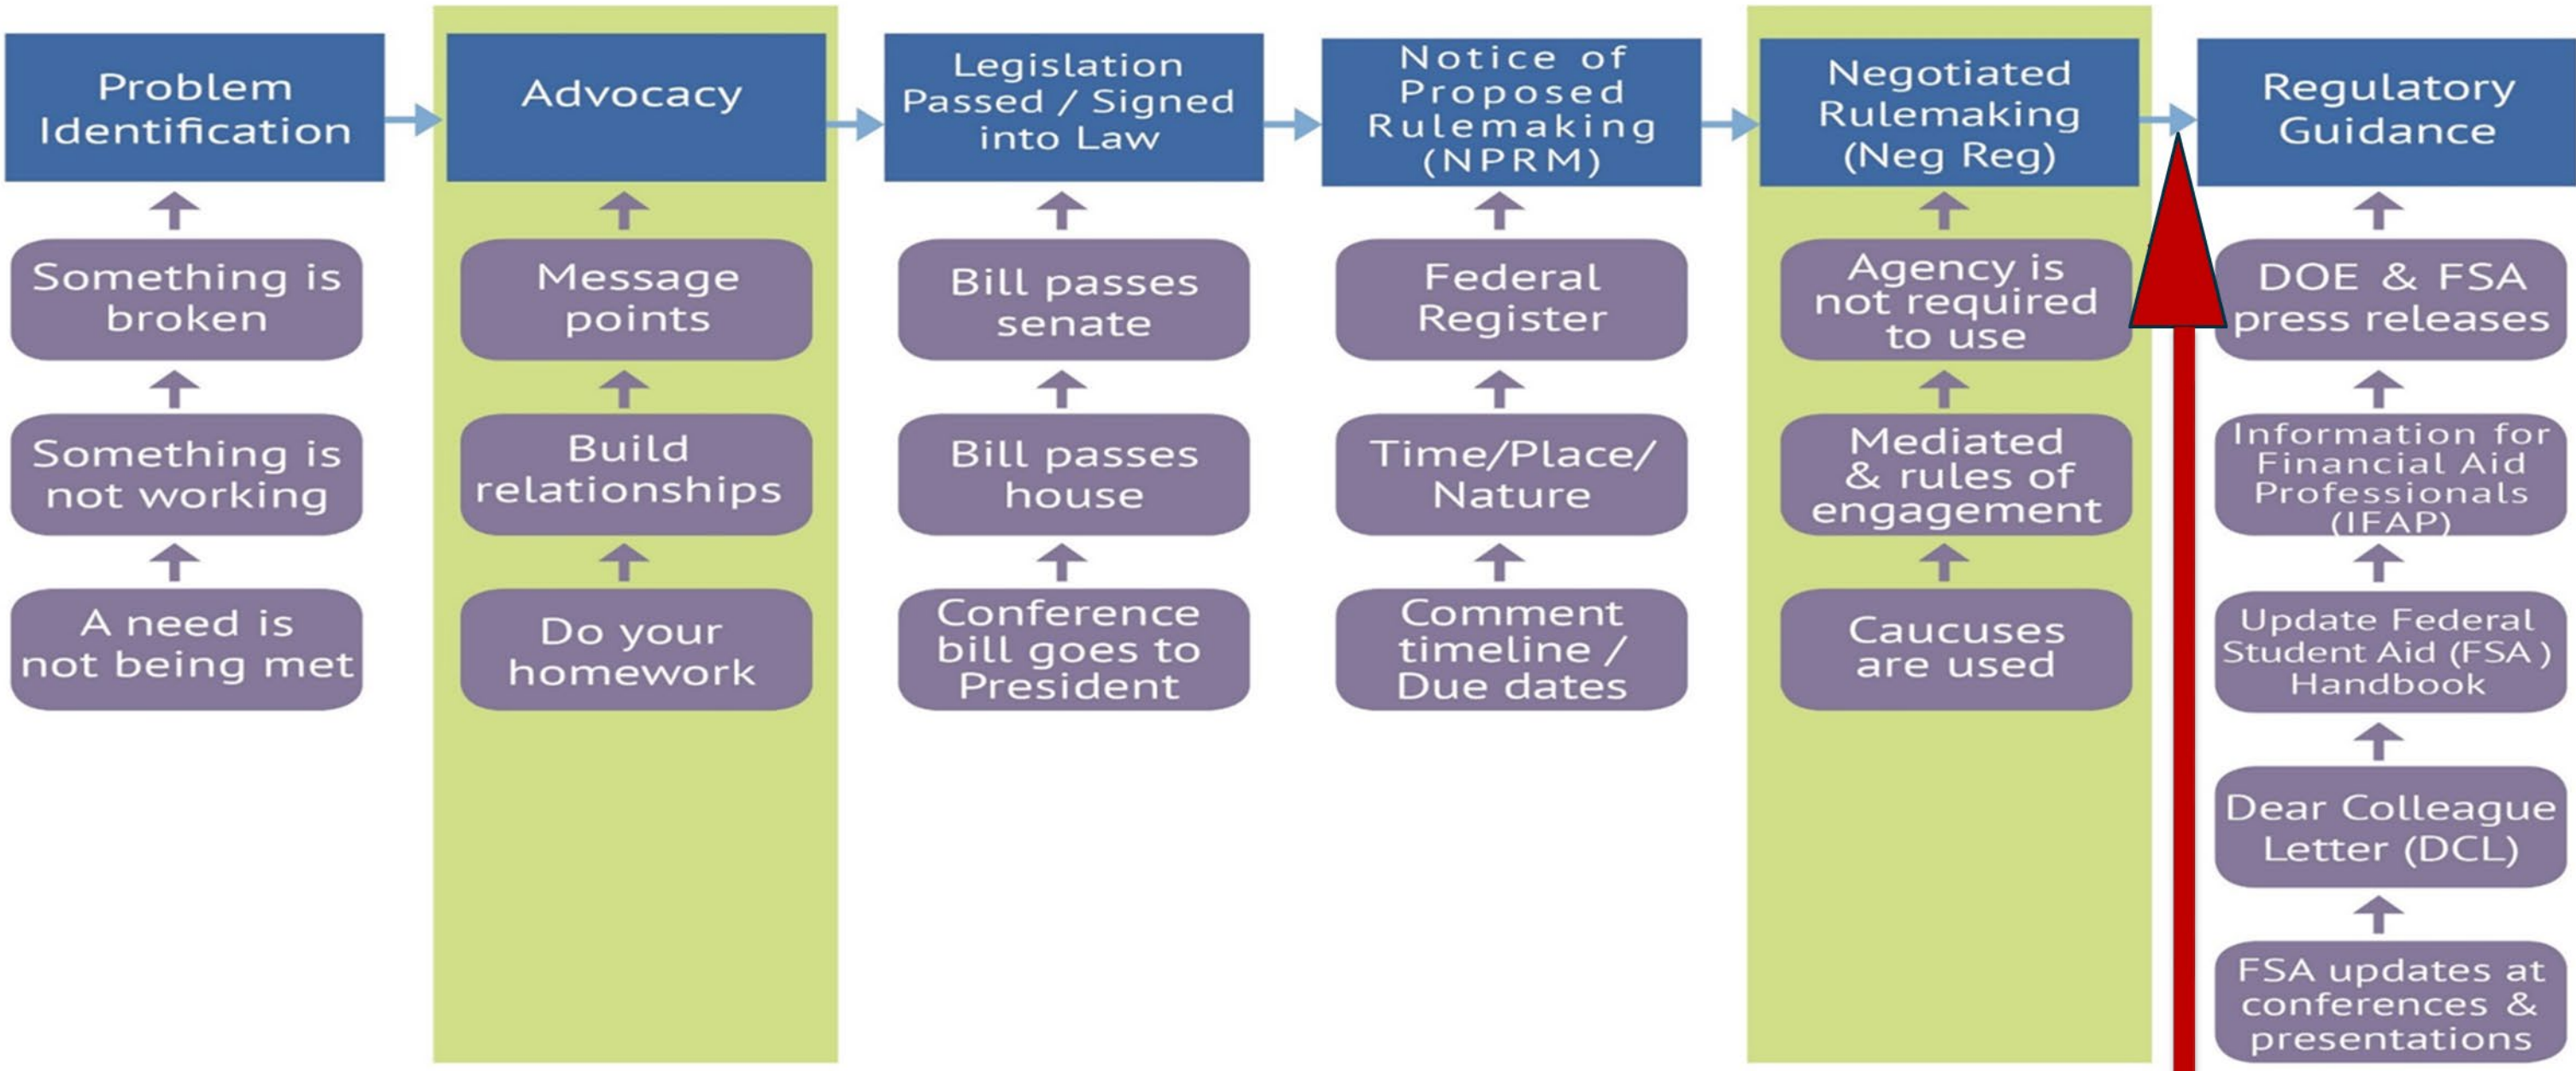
Problem Identification

Something is broken

Something is not working

A need is not being met

Advocacy

Message points

Build relationships

Do your homework

Legislation Passed / Signed into Law

Bill passes senate

Bill passes house

Conference bill goes to President

Notice of Proposed Rulemaking (NPRM)

Federal Register

Time/Place/ Nature

Comment timeline / Due dates

Negotiated Rulemaking (Neg Reg)

Agency is not required to use

Mediated & rules of engagement

Caucuses are used

Regulatory Guidance

DOE & FSA press releases

Information for Financial Aid Professionals (IFAP)

Update Federal Student Aid (FSA) Handbook

Dear Colleague Letter (DCL)

FSA updates at conferences & presentations